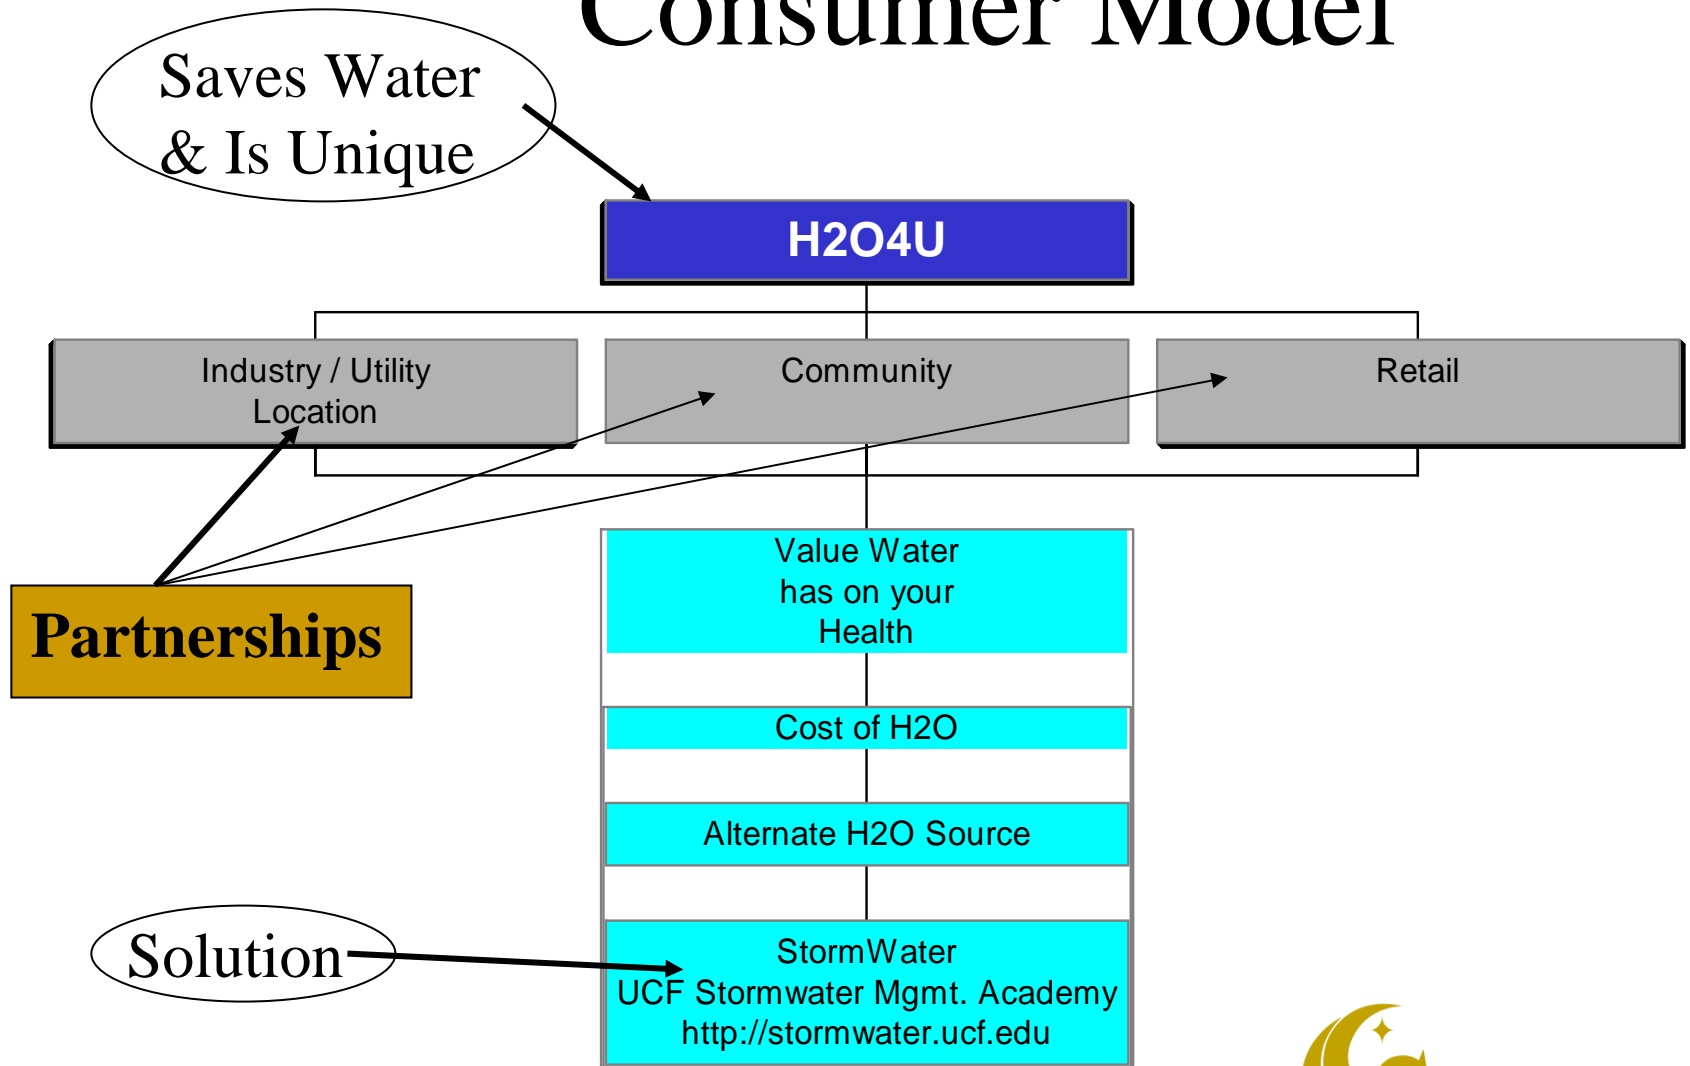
Consumer Model

Saves Water & Is Unique

H2O4U

Industry / Utility Location

Community

Retail

Partnerships

Value Water has on your Health

Cost of H2O

Alternate H2O Source

Solution

StormWater
UCF Stormwater Mgmt. Academy
http://stormwater.ucf.edu